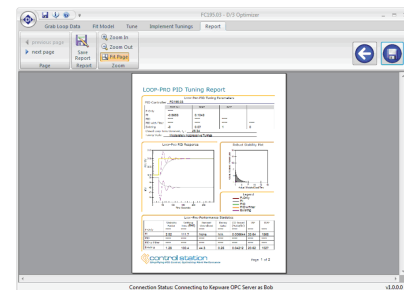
FC105.03 - DV3 Optimizer

Grab Loop Data
Fit Model
Tune
Implement Tunings
Report

previous page
next page
Page

Save Report
Report

Zoom In
Zoom Out
Fit Page
Zoom

LOOP-PRO PID TUNING REPORT

Loop-Pro PID Tuning Parameters

PID Controller FC105.03

Loop-Pro PID Response

Robust Stability Plot

Loop-Pro Performance Statistics

controlstation

Page 1 of 2

Connection Status: Connecting to Kepware OPC Server as Bob
v1.0.0.0